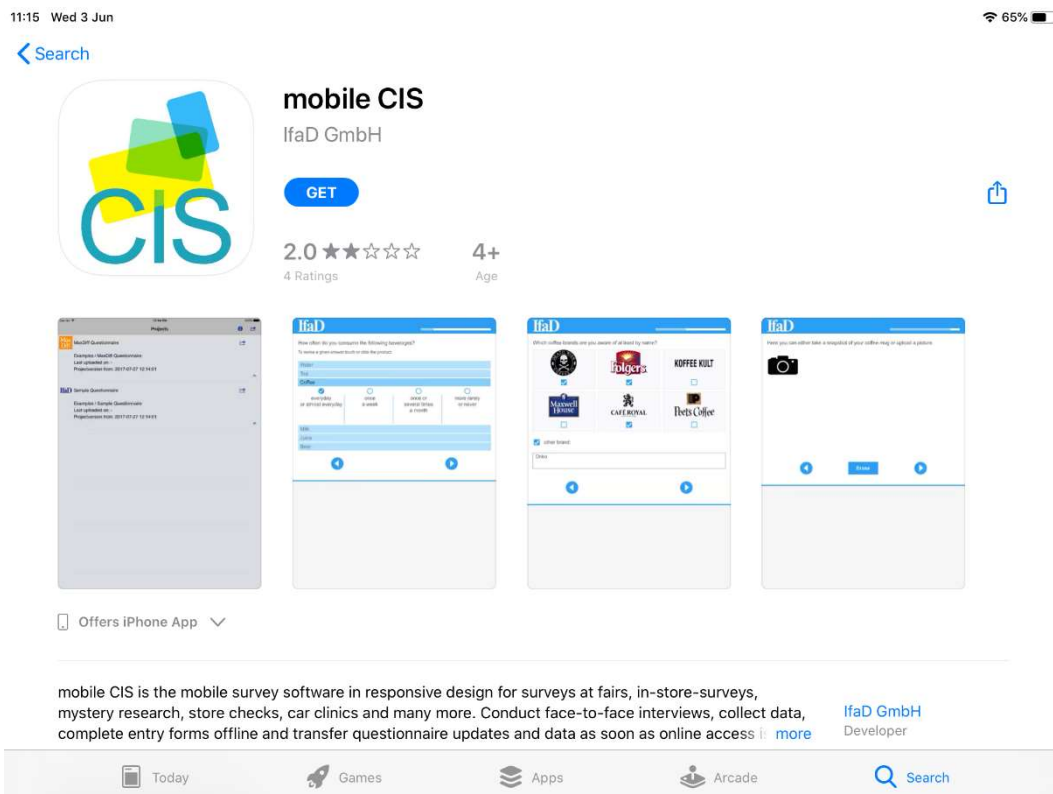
11:15 Wed 3 Jun

65%

Search

CIS

mobile CIS

IfaD GmbH

GET

2.0 ★★☆☆☆
4 Ratings

4+
Age

Projects

MaxDiff Questionnaire
Examples / MaxDiff Questionnaire
Last uploaded on: -
Projectversion from: 2017-07-27 12:14:01

IfaD Sample Questionnaire
Examples / Sample Questionnaire
Last uploaded on: -
Projectversion from: 2017-07-27 12:14:01

IfaD

How often do you consume the following beverages?

Water
Tea
Coffee

everyday or almost everyday
once a week
once or several times a month
more rarely or never

Milk
Juice
Beer

IfaD

Which coffee brands are you aware of at least by name?

Folgers
KOFFEE KULT
Maxwell House
CAFÉ ROYAL
Peets Coffee

other brand

Other

IfaD

Here you can either take a snapshot of your coffee mug or upload a picture

Offers iPhone App

mobile CIS is the mobile survey software in responsive design for surveys at fairs, in-store-surveys, mystery research, store checks, car clinics and many more. Conduct face-to-face interviews, collect data, complete entry forms offline and transfer questionnaire updates and data as soon as online access i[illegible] more

IfaD GmbH
Developer

Today
Games
Apps
Arcade
Search